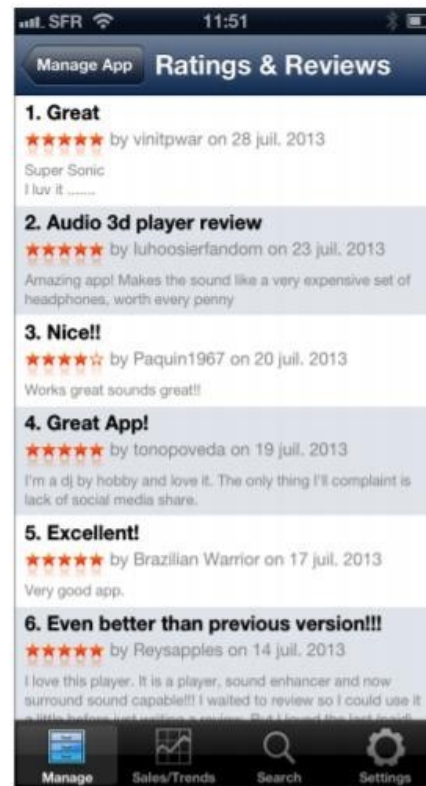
SFR 11:51

Manage App Ratings & Reviews

1. Great
★★★★★ by vinitpwar on 28 juil. 2013
Super Sonic
I luv it .......

2. Audio 3d player review
★★★★★ by luhoosierfandom on 23 juil. 2013
Amazing app! Makes the sound like a very expensive set of headphones, worth every penny

3. Nice!!
★★★★☆ by Paquin1967 on 20 juil. 2013
Works great sounds great!!

4. Great App!
★★★★★ by tonopoveda on 19 juil. 2013
I'm a dj by hobby and love it. The only thing I'll complaint is lack of social media share.

5. Excellent!
★★★★★ by Brazilian Warrior on 17 juil. 2013
Very good app.

6. Even better than previous version!!!
★★★★★ by Reysapples on 14 juil. 2013
I love this player. It is a player, sound enhancer and now surround sound capable!!! I waited to review so I could use it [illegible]

Manage Sales/Trends Search Settings